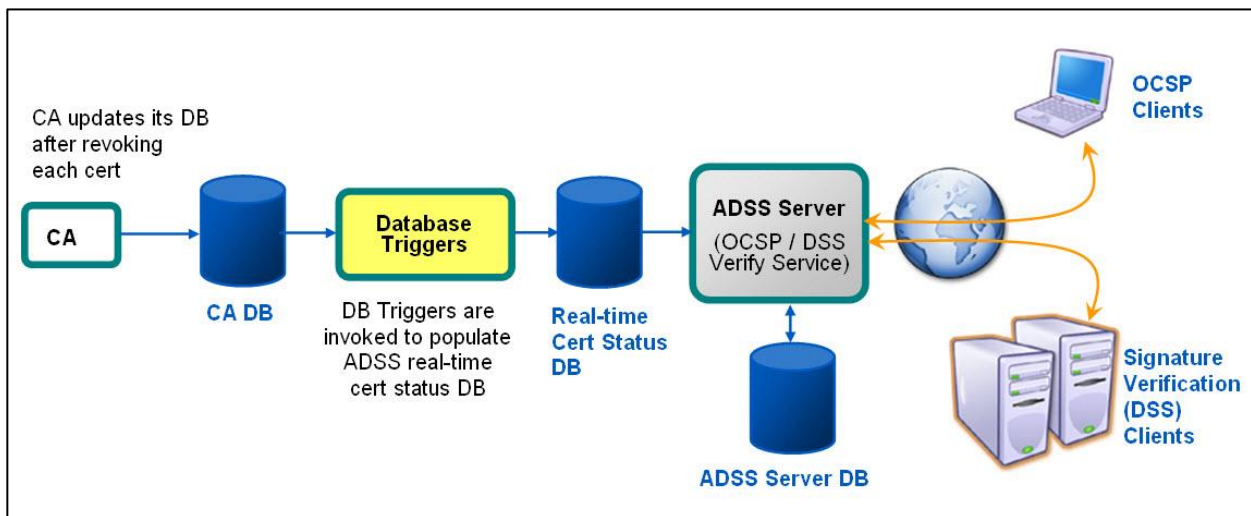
CA updates its DB after revoking each cert

CA

CA DB

Database Triggers

DB Triggers are invoked to populate ADSS real-time cert status DB

Real-time Cert Status DB

ADSS Server

(OCSP / DSS Verify Service)

ADSS Server DB

OCSP Clients

Signature Verification (DSS) Clients